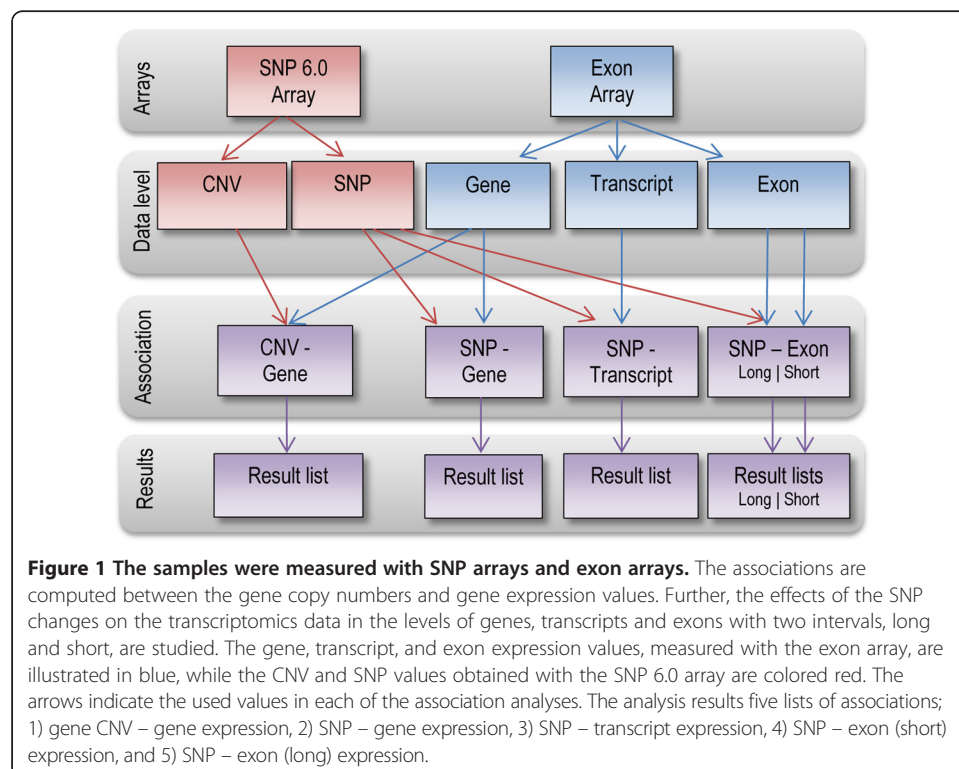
Arrays

SNP 6.0 Array

Exon Array

Data level

CNV

SNP

Gene

Transcript

Exon

Association

CNV - Gene

SNP - Gene

SNP - Transcript

SNP – Exon Long | Short

Results

Result list

Result list

Result list

Result lists Long | Short

**Figure 1 The samples were measured with SNP arrays and exon arrays.** The associations are computed between the gene copy numbers and gene expression values. Further, the effects of the SNP changes on the transcriptomics data in the levels of genes, transcripts and exons with two intervals, long and short, are studied. The gene, transcript, and exon expression values, measured with the exon array, are illustrated in blue, while the CNV and SNP values obtained with the SNP 6.0 array are colored red. The arrows indicate the used values in each of the association analyses. The analysis results five lists of associations; 1) gene CNV – gene expression, 2) SNP – gene expression, 3) SNP – transcript expression, 4) SNP – exon (short) expression, and 5) SNP – exon (long) expression.